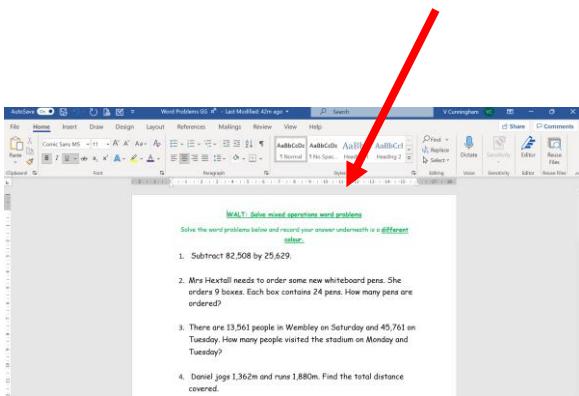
AutoSave Word Problems SS · Last Modified: 42m ago Search V Cunningham

File Home Insert Draw Design Layout References Mailings Review View Help Share Comments

Paste Clipboard Comic Sans MS 11 Font Paragraph AaBbCcDc ¶ Normal AaBbCcDc ¶ No Spac... AaBb Heading 1 AaBbCcI Heading 2 Styles Find Replace Select Editing Dictate Voice Sensitivity Sensitivity Editor Editor Reuse Files Reuse Files

WALT: Solve mixed operations word problems

Solve the word problems below and record your answer underneath in a different colour.

1. Subtract 82,508 by 25,629.

2. Mrs Hextall needs to order some new whiteboard pens. She orders 9 boxes. Each box contains 24 pens. How many pens are ordered?

3. There are 13,561 people in Wembley on Saturday and 45,761 on Tuesday. How many people visited the stadium on Monday and Tuesday?

4. Daniel jogs 1,362m and runs 1,880m. Find the total distance covered.